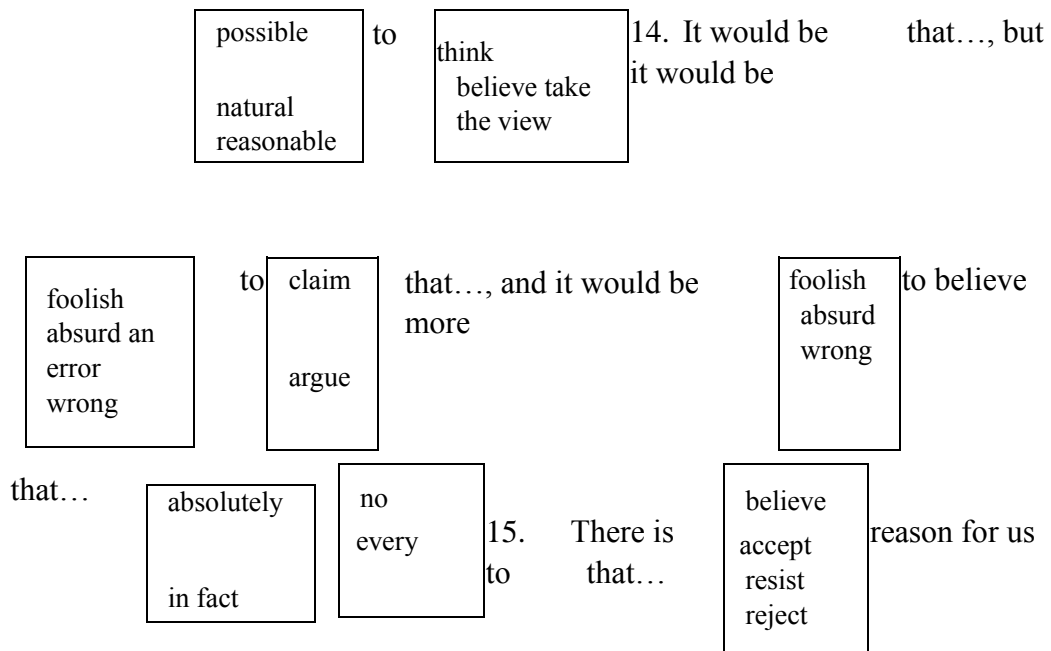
possible

natural
reasonable

to

think
believe take
the view

14. It would be that…, but it would be

foolish
absurd an
error
wrong

to

claim

argue

that…, and it would be more

foolish
absurd
wrong

to believe

that…

absolutely

in fact

no
every

15. There is to that…

believe
accept
resist
reject

reason for us